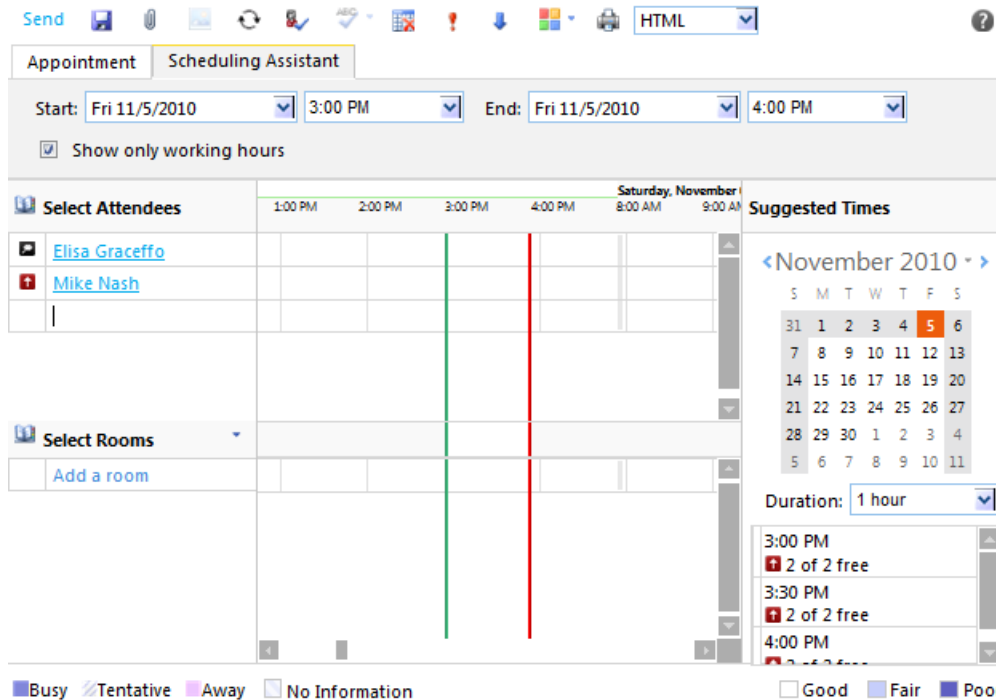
Send HTML

Appointment Scheduling Assistant

Start: Fri 11/5/2010 3:00 PM End: Fri 11/5/2010 4:00 PM

Show only working hours

Select Attendees

Elisa Graceffo

Mike Nash

Select Rooms

Add a room

Saturday, November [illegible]

1:00 PM 2:00 PM 3:00 PM 4:00 PM 8:00 AM 9:00 AM

Suggested Times

November 2010

| S | M | T | W | T | F | S |
|---|---|---|---|---|---|---|
| 31 | 1 | 2 | 3 | 4 | 5 | 6 |
| 7 | 8 | 9 | 10 | 11 | 12 | 13 |
| 14 | 15 | 16 | 17 | 18 | 19 | 20 |
| 21 | 22 | 23 | 24 | 25 | 26 | 27 |
| 28 | 29 | 30 | 1 | 2 | 3 | 4 |
| 5 | 6 | 7 | 8 | 9 | 10 | 11 |

Duration: 1 hour

3:00 PM
2 of 2 free

3:30 PM
2 of 2 free

4:00 PM
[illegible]

Busy Tentative Away No Information

Good Fair Poo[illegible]